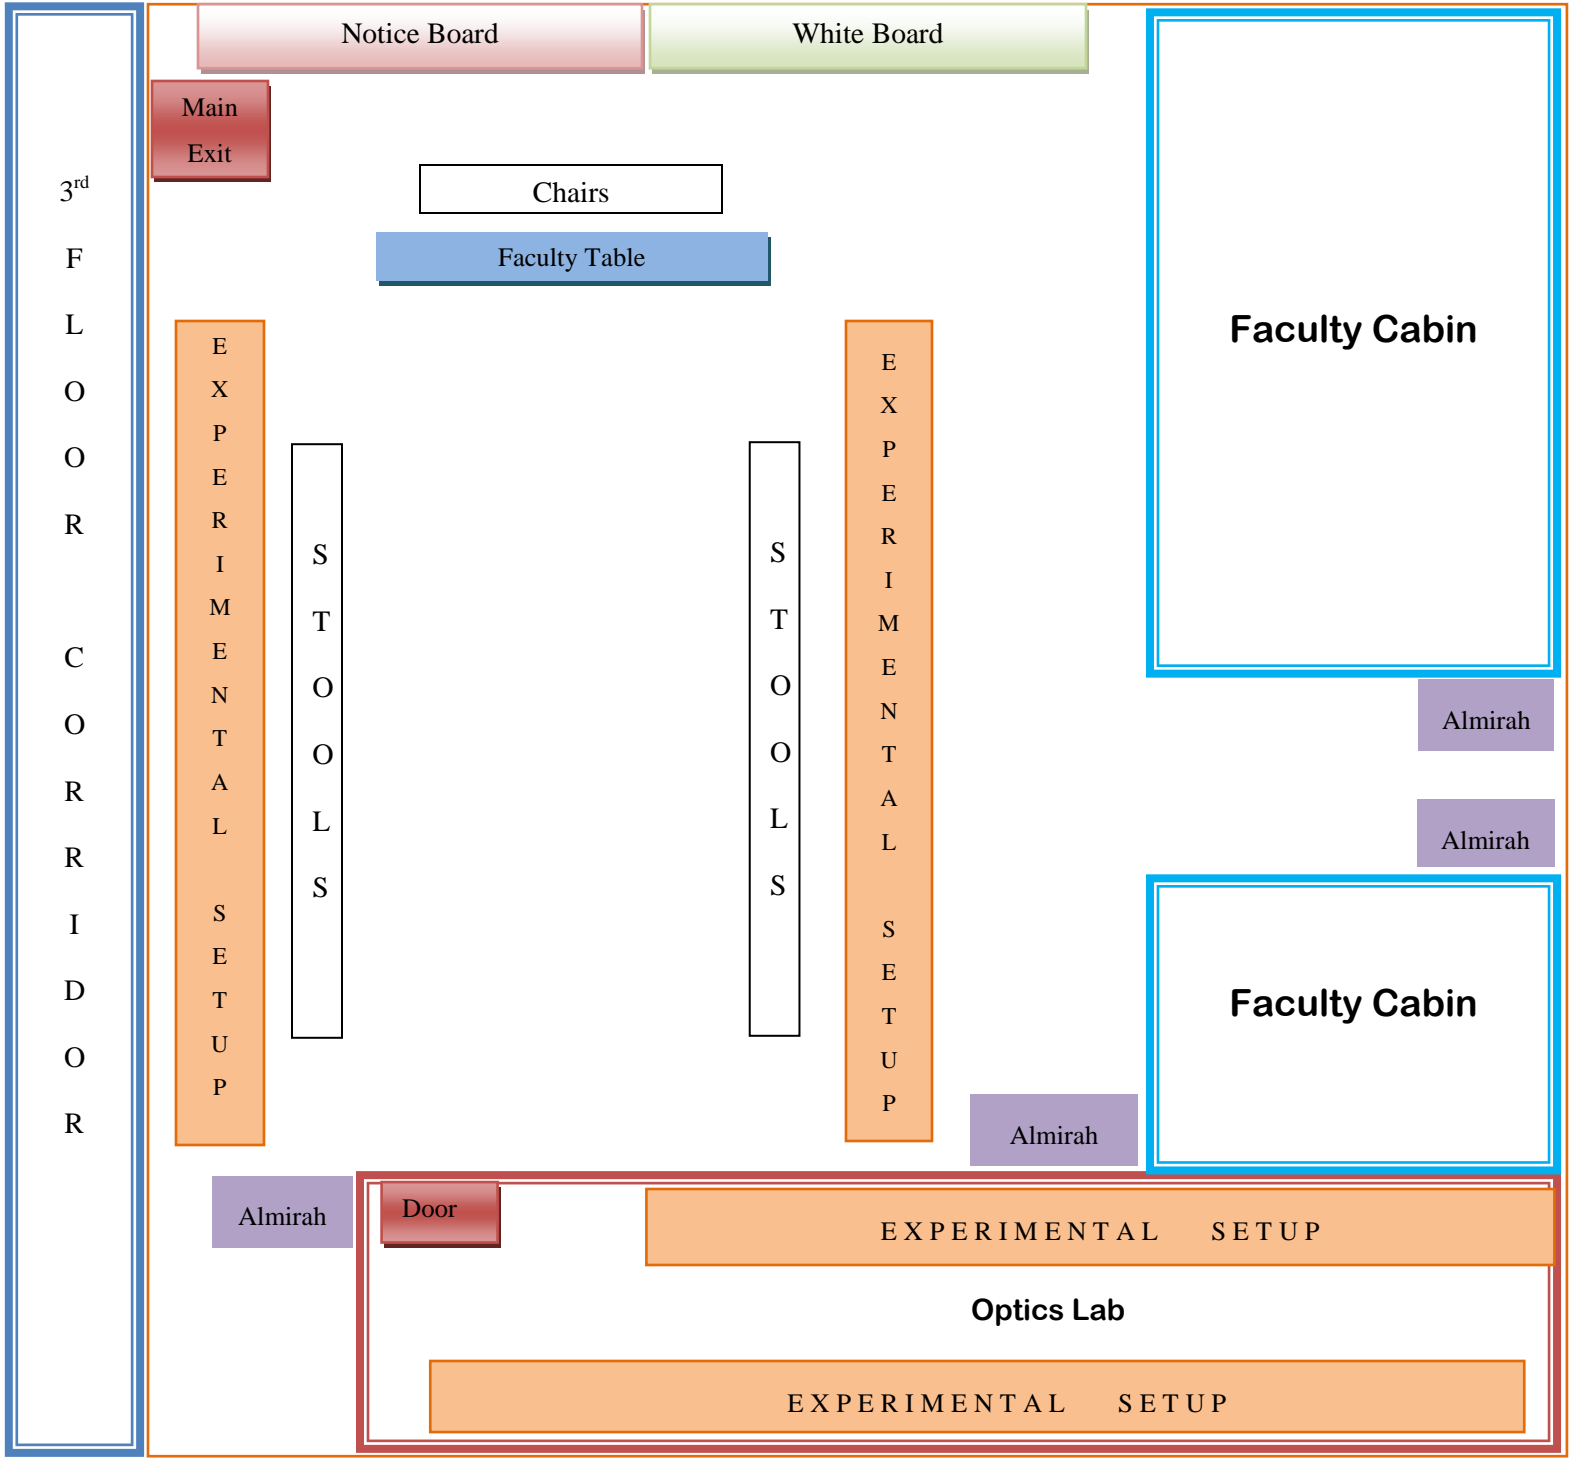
3rd FLOOR CORRIDOR

Notice Board

White Board

Main Exit

Chairs

Faculty Table

EXPERIMENTAL SETUP

STOOLS

STOOLS

EXPERIMENTAL SETUP

Faculty Cabin

Almirah

Almirah

Faculty Cabin

Almirah

Almirah

Door

EXPERIMENTAL SETUP

Optics Lab

EXPERIMENTAL SETUP